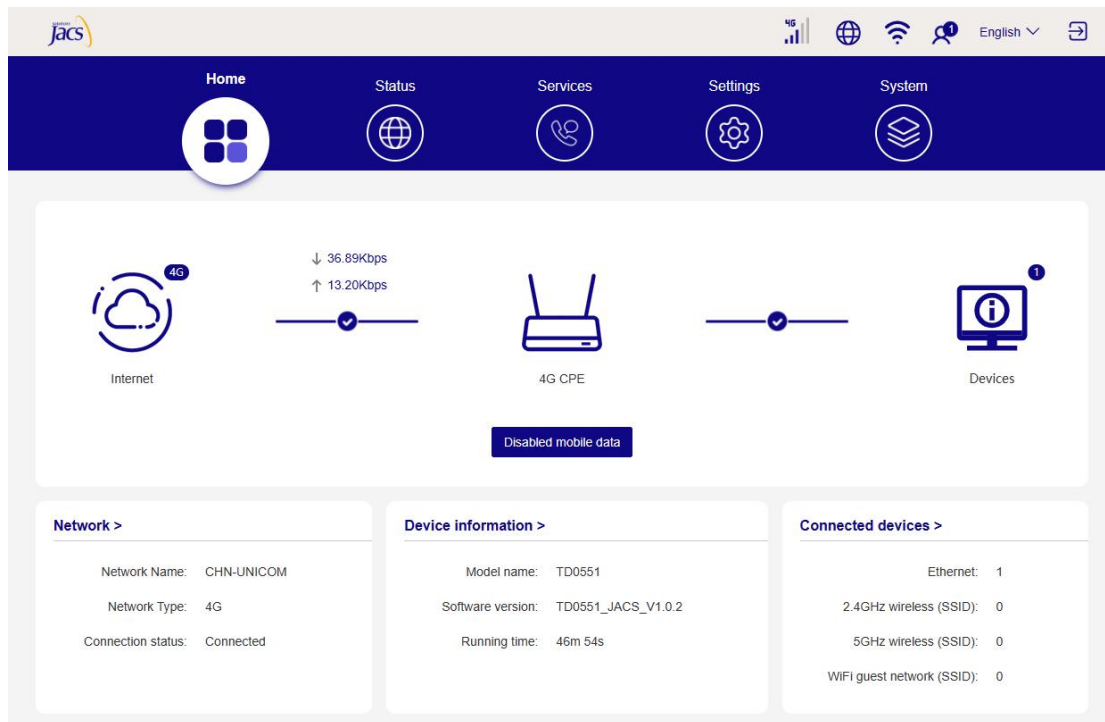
Jacs

4G

1

English

Home

Status

Services

Settings

System

4G

↓ 36.89Kbps

↑ 13.20Kbps

1

Internet

4G CPE

Devices

Disabled mobile data

Network >

Network Name: CHN-UNICOM

Network Type: 4G

Connection status: Connected

Device information >

Model name: TD0551

Software version: TD0551_JACS_V1.0.2

Running time: 46m 54s

Connected devices >

Ethernet: 1

2.4GHz wireless (SSID): 0

5GHz wireless (SSID): 0

WiFi guest network (SSID): 0